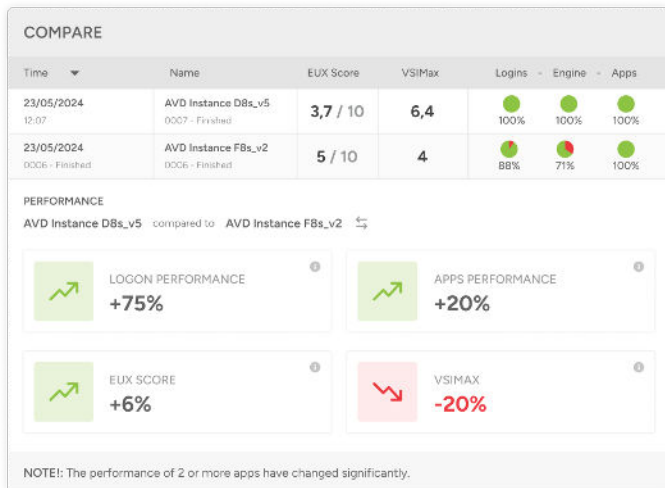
COMPARE

| Time | Name | EUX Score | VSIMax | Logins - Engine - Apps |
|---|---|---|---|---|
| 23/05/2024 12:07 | AVD Instance D8s_v5 0007 - Finished | 3,7 / 10 | 6,4 | 100% 100% 100% |
| 23/05/2024 0006 - Finished | AVD Instance F8s_v2 0006 - Finished | 5 / 10 | 4 | 88% 71% 100% |

PERFORMANCE

AVD Instance D8s_v5 compared to AVD Instance F8s_v2

LOGON PERFORMANCE
+75%

APPS PERFORMANCE
+20%

EUX SCORE
+6%

VSIMAX
-20%

NOTE!: The performance of 2 or more apps have changed significantly.